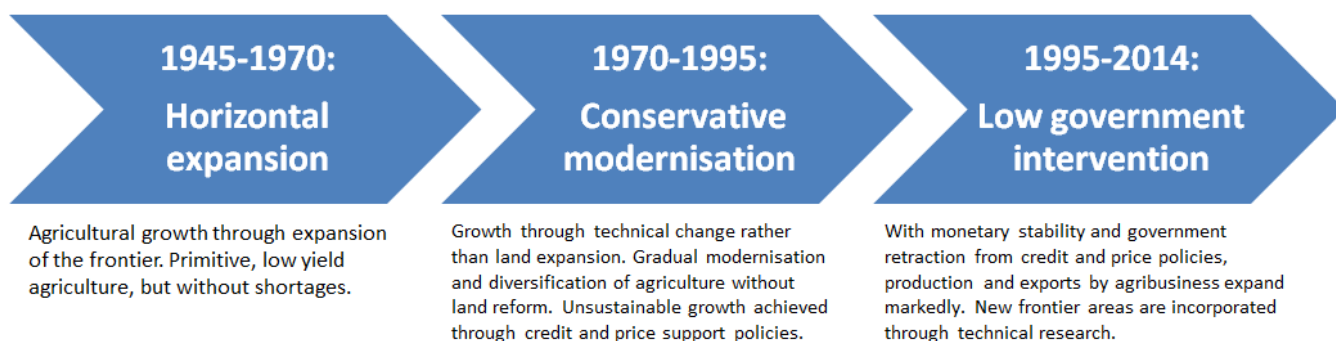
1945-1970:
Horizontal expansion

Agricultural growth through expansion of the frontier. Primitive, low yield agriculture, but without shortages.

1970-1995:
Conservative modernisation

Growth through technical change rather than land expansion. Gradual modernisation and diversification of agriculture without land reform. Unsustainable growth achieved through credit and price support policies.

1995-2014:
Low government intervention

With monetary stability and government retraction from credit and price policies, production and exports by agribusiness expand markedly. New frontier areas are incorporated through technical research.